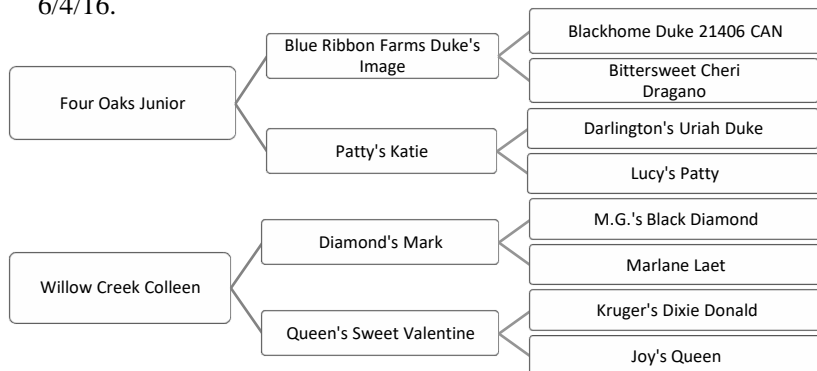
6/4/16.

Four Oaks Junior

Blue Ribbon Farms Duke's Image

Blackhome Duke 21406 CAN

Bittersweet Cheri Dragano

Patty's Katie

Darlington's Uriah Duke

Lucy's Patty

Willow Creek Colleen

Diamond's Mark

M.G.'s Black Diamond

Marlane Laet

Queen's Sweet Valentine

Kruger's Dixie Donald

Joy's Queen